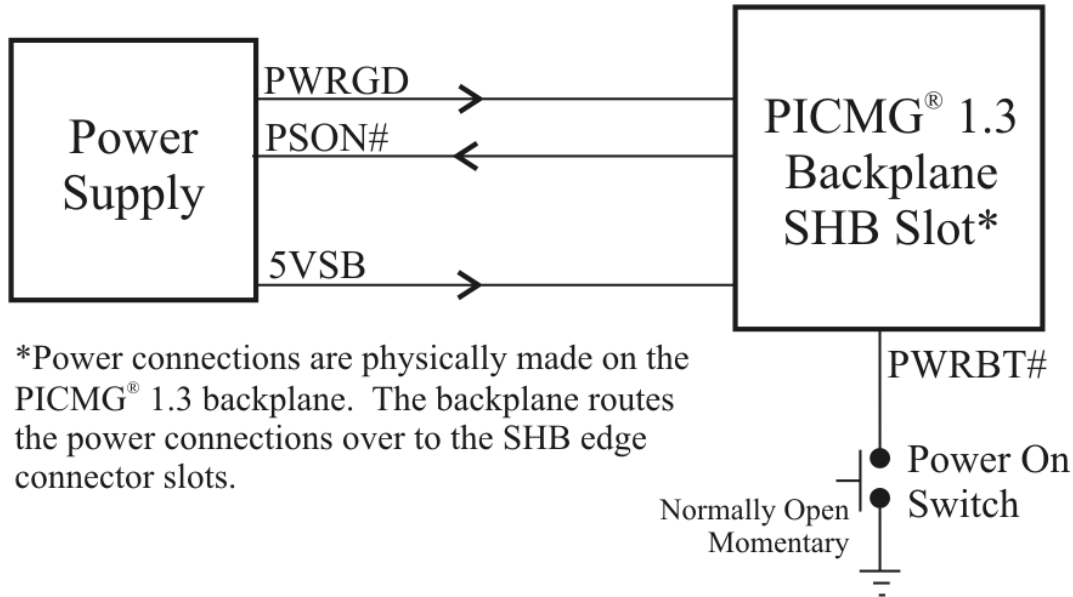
Power Supply

PWRGD

PSON#

5VSB

PICMG® 1.3 Backplane SHB Slot*

*Power connections are physically made on the PICMG® 1.3 backplane. The backplane routes the power connections over to the SHB edge connector slots.

PWRBT#

Power On Switch

Normally Open Momentary